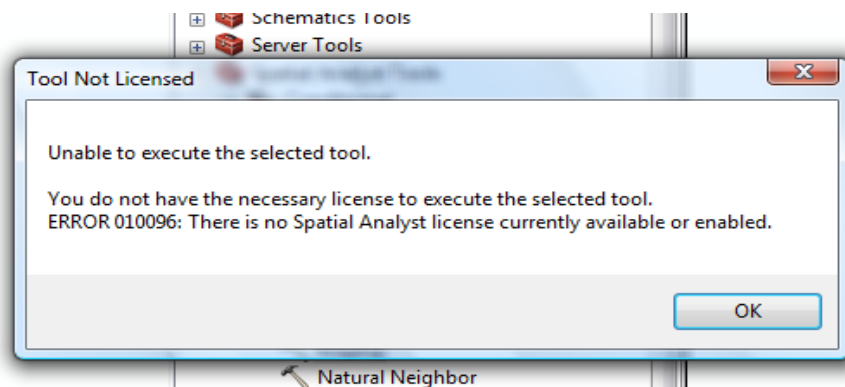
Schematics Tools
Server Tools

Tool Not Licensed

Unable to execute the selected tool.

You do not have the necessary license to execute the selected tool.
ERROR 010096: There is no Spatial Analyst license currently available or enabled.

OK

Natural Neighbor